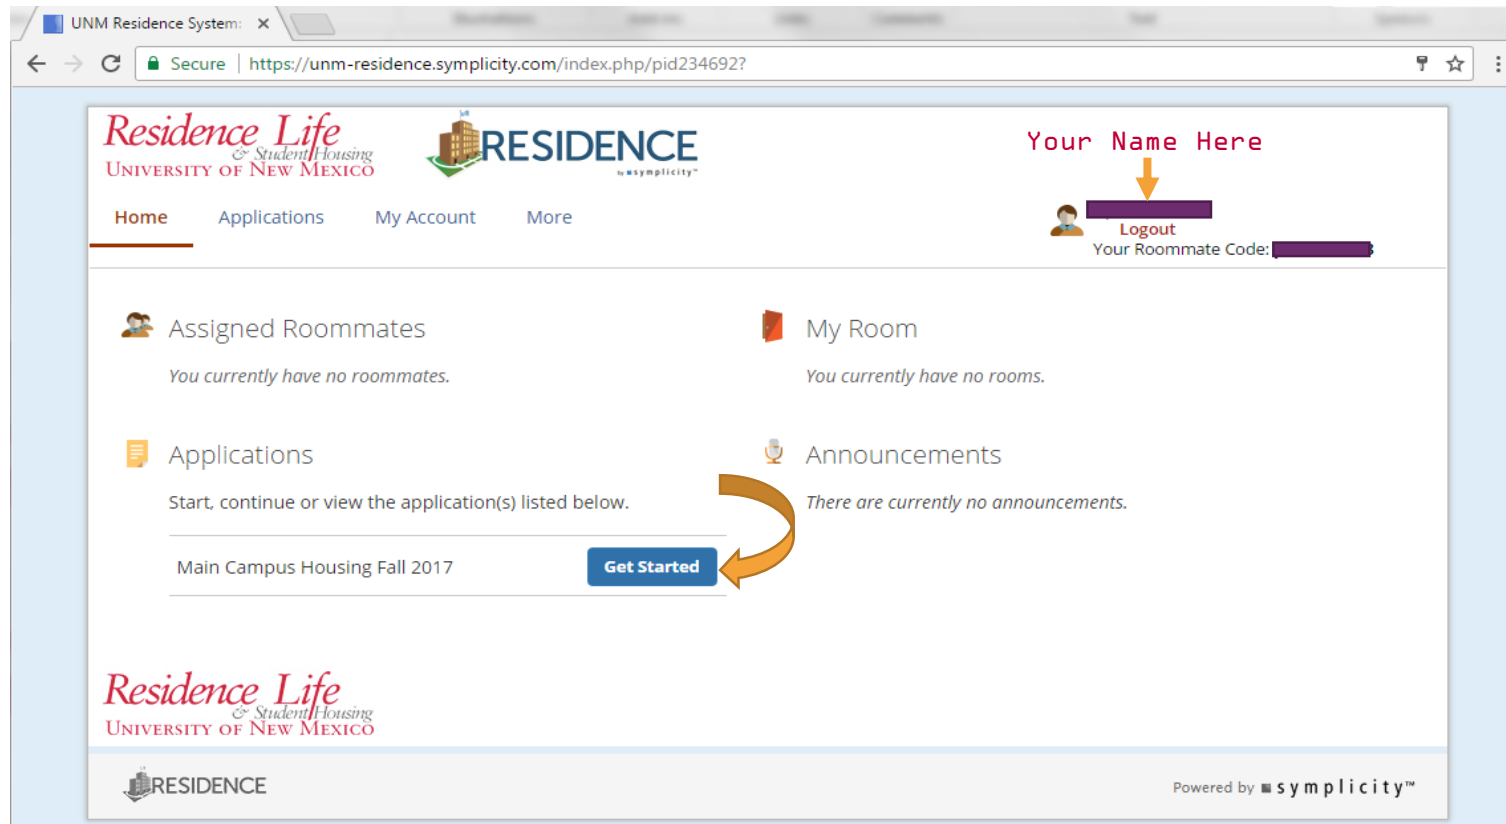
UNM Residence System ×

Secure | https://unm-residence.symplicity.com/index.php/pid234692?

Residence Life & Student Housing University of New Mexico

RESIDENCE by symplicity

Your Name Here

Home Applications My Account More

Logout
Your Roommate Code:

Assigned Roommates

You currently have no roommates.

My Room

You currently have no rooms.

Applications

Start, continue or view the application(s) listed below.

Main Campus Housing Fall 2017 Get Started

Announcements

There are currently no announcements.

Residence Life & Student Housing University of New Mexico

RESIDENCE

Powered by symplicity™